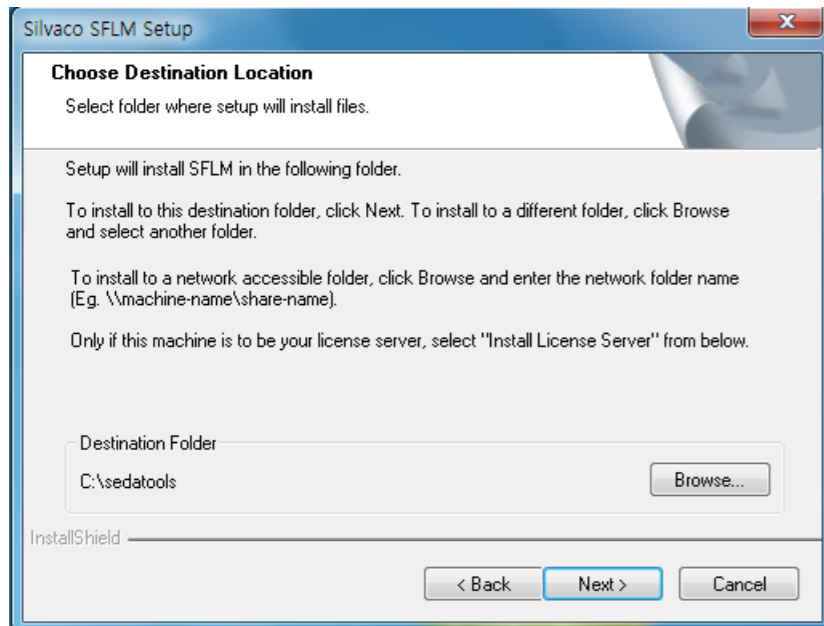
Silvaco SFLM Setup

Choose Destination Location

Select folder where setup will install files.

Setup will install SFLM in the following folder.

To install to this destination folder, click Next. To install to a different folder, click Browse and select another folder.

To install to a network accessible folder, click Browse and enter the network folder name (Eg. \\machine-name\share-name).

Only if this machine is to be your license server, select "Install License Server" from below.

Destination Folder

C:\sedatools

Browse...

InstallShield

< Back

Next >

Cancel